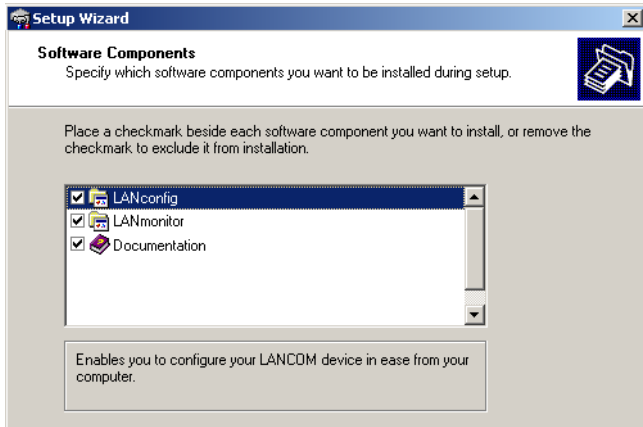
Setup Wizard

Software Components
Specify which software components you want to be installed during setup.

Place a checkmark beside each software component you want to install, or remove the checkmark to exclude it from installation.

LANconfig
LANmonitor
Documentation

Enables you to configure your LANCOM device in ease from your computer.